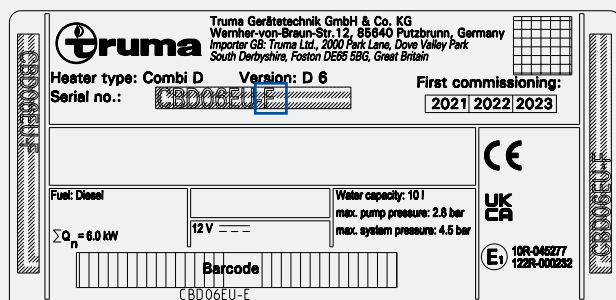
truma

Truma Gerätetechnik GmbH & Co. KG
Wernher-von-Braun-Str.12, 85640 Putzbrunn, Germany
Importer GB: Truma Ltd., 2000 Park Lane, Dove Valley Park
South Derbyshire, Foston DE65 5BG, Great Britain

Heater type: Combi D Version: D 6
Serial no.: CBD06EU-E

First commissioning:

| 2021 | 2022 | 2023 |
|---|---|---|

CE

Fuel: Diesel

$\sum Q_n$ = 6.0 kW

12 V $\overline{\phantom{x}}$ - - -

Water capacity: 10 l
max. pump pressure: 2.8 bar
max. system pressure: 4.5 bar

UK CA

E1 10R-045277
122R-000232

Barcode

CBD06EU-E

CBD06EU-E

CBD06EU-E